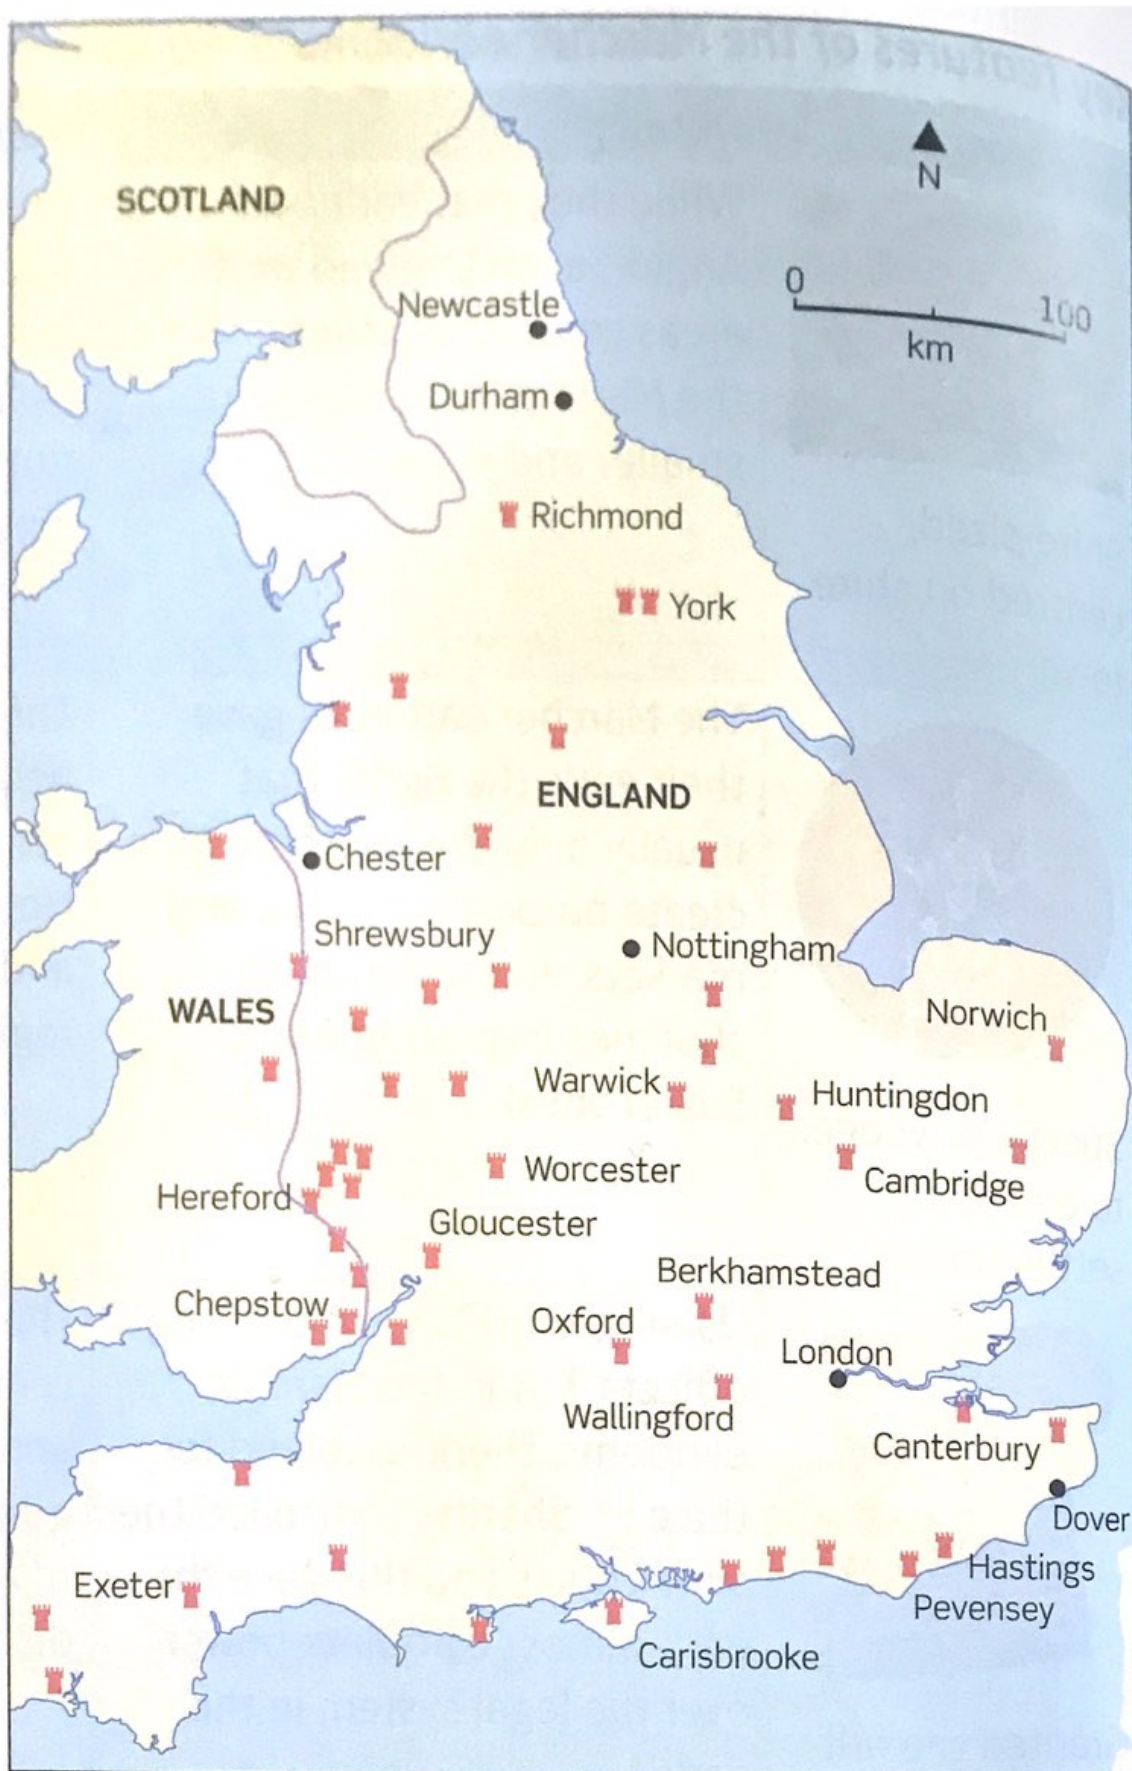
SCOTLAND

N

0

100

km

Newcastle

Durham

Richmond

York

ENGLAND

Chester

Shrewsbury

Nottingham

WALES

Norwich

Warwick

Huntingdon

Worcester

Cambridge

Hereford

Gloucester

Berkhamstead

Chepstow

Oxford

London

Wallingford

Canterbury

Dover

Hastings

Pevensey

Exeter

Carisbrooke